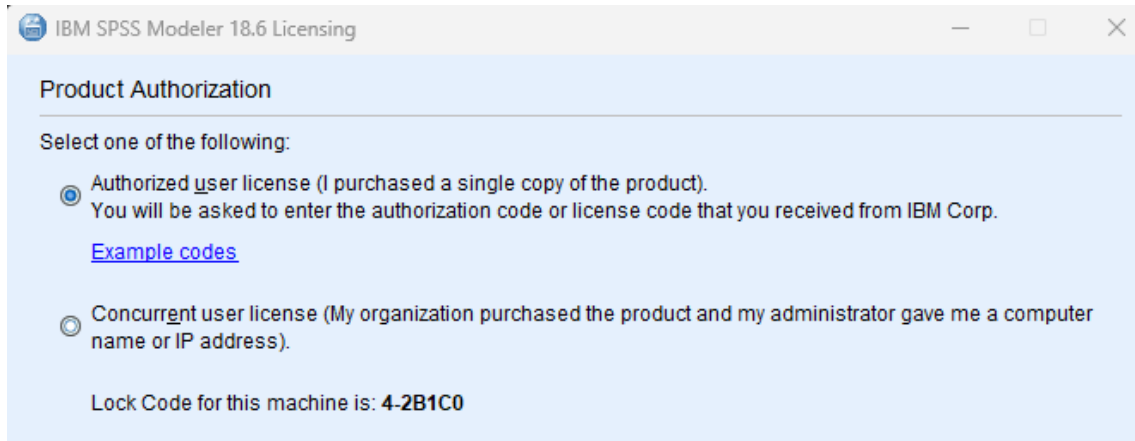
IBM SPSS Modeler 18.6 Licensing

Product Authorization

Select one of the following:

Authorized user license (I purchased a single copy of the product).
You will be asked to enter the authorization code or license code that you received from IBM Corp.

Example codes

Concurrent user license (My organization purchased the product and my administrator gave me a computer name or IP address).

Lock Code for this machine is: **4-2B1C0**